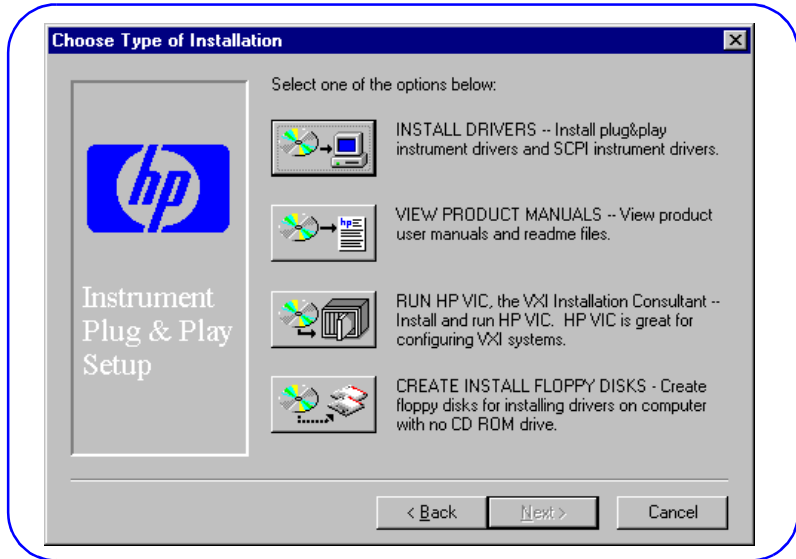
Choose Type of Installation

hp

Instrument Plug & Play Setup

Select one of the options below:

hp

INSTALL DRIVERS -- Install plug&play instrument drivers and SCPI instrument drivers.

VIEW PRODUCT MANUALS -- View product user manuals and readme files.

RUN HP VIC, the VXI Installation Consultant -- Install and run HP VIC. HP VIC is great for configuring VXI systems.

CREATE INSTALL FLOPPY DISKS - Create floppy disks for installing drivers on computer with no CD ROM drive.

< Back

Next >

Cancel